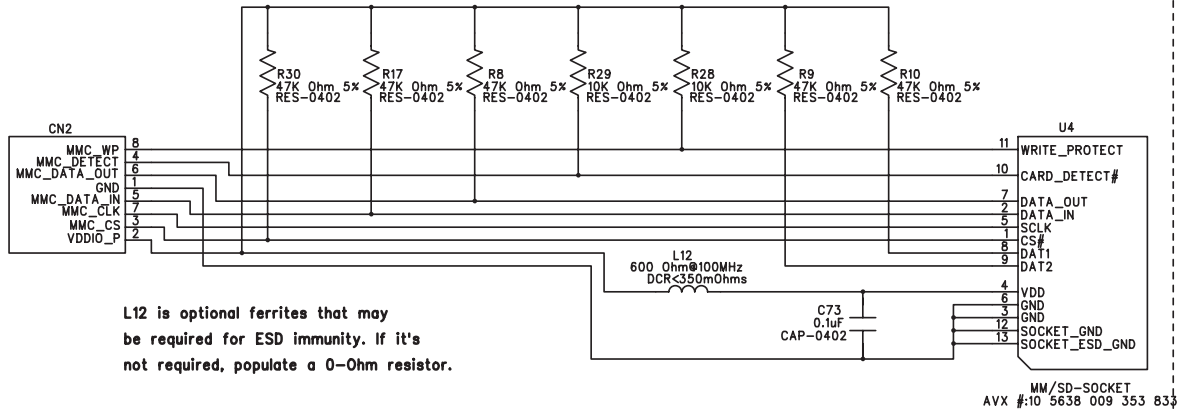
R30
47K Ohm 5%
RES-0402

R17
47K Ohm 5%
RES-0402

R8
47K Ohm 5%
RES-0402

R29
10K Ohm 5%
RES-0402

R28
10K Ohm 5%
RES-0402

R9
47K Ohm 5%
RES-0402

R10
47K Ohm 5%
RES-0402

CN2
MMC_WP 8
MMC_DETECT 4
MMC_DATA_OUT 6
GND 1
MMC_DATA_IN 5
MMC_CLK 7
MMC_CS 3
VDDIO_P 2

U4
11 WRITE_PROTECT
10 CARD_DETECT#
7 DATA_OUT
2 DATA_IN
5 SCLK
1 CS#
8 DAT1
9 DAT2
4 VDD
6 GND
3 GND
12 SOCKET_GND
13 SOCKET_ESD_GND

L12
600 Ohm@100MHz
DCR<350mOhms

C73
0.1uF
CAP-0402

L12 is optional ferrites that may be required for ESD immunity. If it's not required, populate a 0-Ohm resistor.

MM/SD-SOCKET
AVX #:10 5638 009 353 833